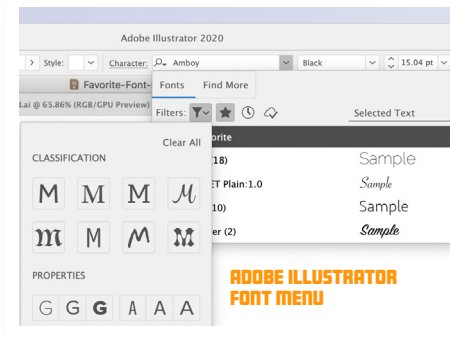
Adobe Illustrator 2020

Style: Character: Amboy Black 15.04 pt

Favorite-Font-

.ai @ 65.86% (RGB/GPU Preview)

Fonts Find More

Filters: Selected Text

orite

18) Sample

ET Plain:1.0 Sample

10) Sample

er (2) Sample

Clear All

CLASSIFICATION

M M M M
M M M M

PROPERTIES

G G G A A A

ADOBE ILLUSTRATOR FONT MENU